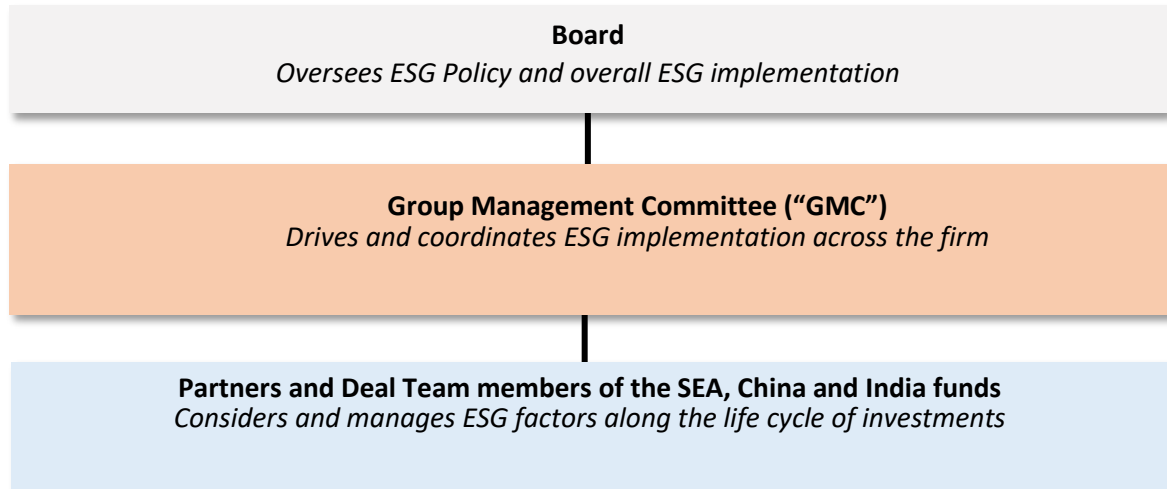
**Board**
*Oversees ESG Policy and overall ESG implementation*

**Group Management Committee ("GMC")**
*Drives and coordinates ESG implementation across the firm*

**Partners and Deal Team members of the SEA, China and India funds**
*Considers and manages ESG factors along the life cycle of investments*